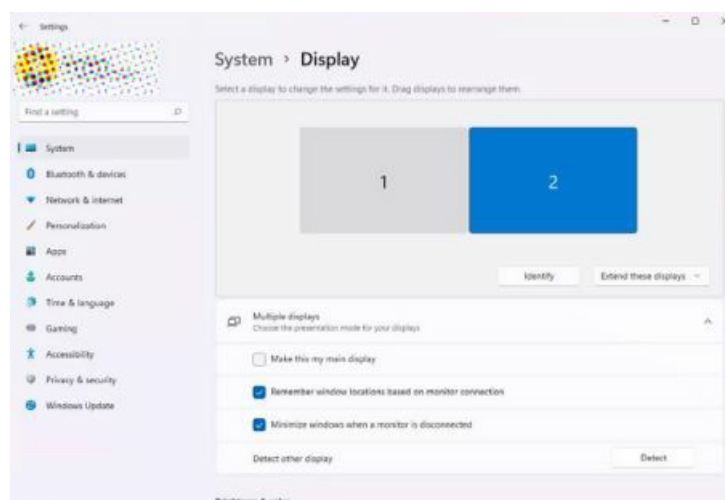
Settings

Find a setting

System

Bluetooth & devices

Network & internet

Personalization

Apps

Accounts

Time & language

Gaming

Accessibility

Privacy & security

Windows Update

System › Display

Select a display to change the settings for it. Drag displays to rearrange them.

1

2

Identify

Extend these displays

Multiple displays
Choose the presentation mode for your displays

Make this my main display

Remember window locations based on monitor connection

Minimize windows when a monitor is disconnected

Detect other display

Detect

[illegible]